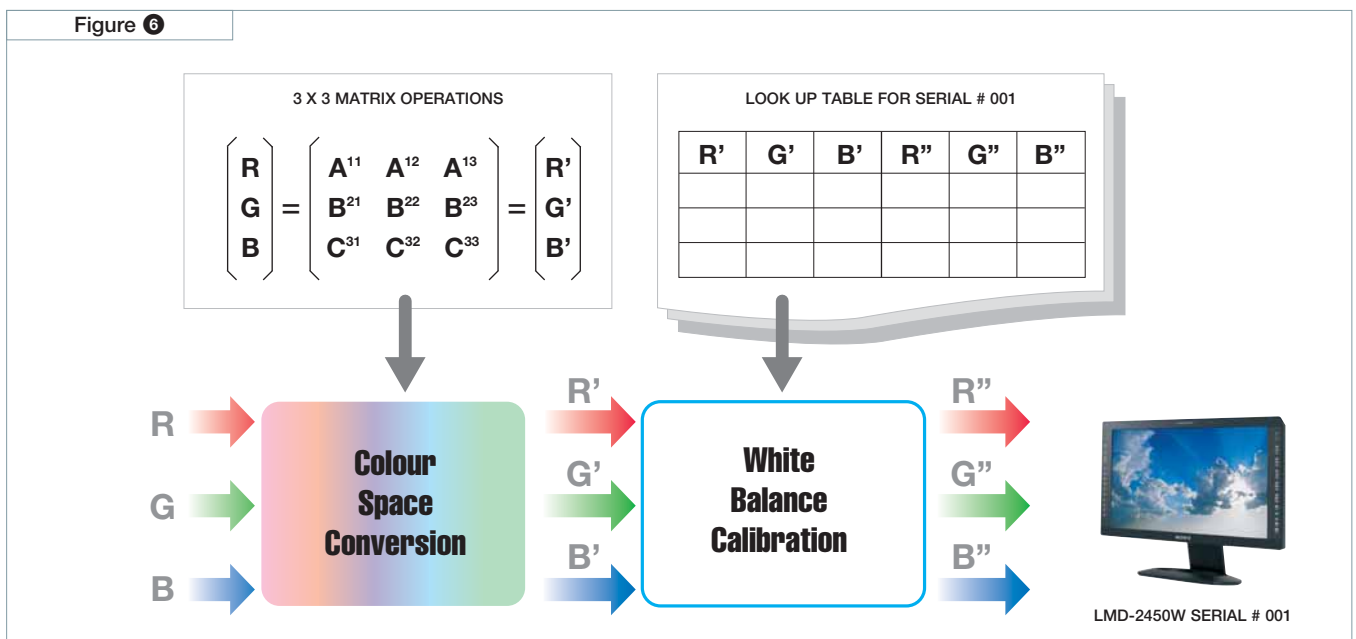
Figure 6

3 X 3 MATRIX OPERATIONS

$\begin{pmatrix} R \\ G \\ B \end{pmatrix} = \begin{pmatrix} A^{11} & A^{12} & A^{13} \\ B^{21} & B^{22} & B^{23} \\ C^{31} & C^{32} & C^{33} \end{pmatrix} = \begin{pmatrix} R' \\ G' \\ B' \end{pmatrix}$

LOOK UP TABLE FOR SERIAL # 001

| R' | G' | B' | R" | G" | B" |
|---|---|---|---|---|---|
| | | | | | |
| | | | | | |
| | | | | | |

R
G
B

Colour Space Conversion

R'
G'
B'

White Balance Calibration

R"
G"
B"

LMD-2450W SERIAL # 001